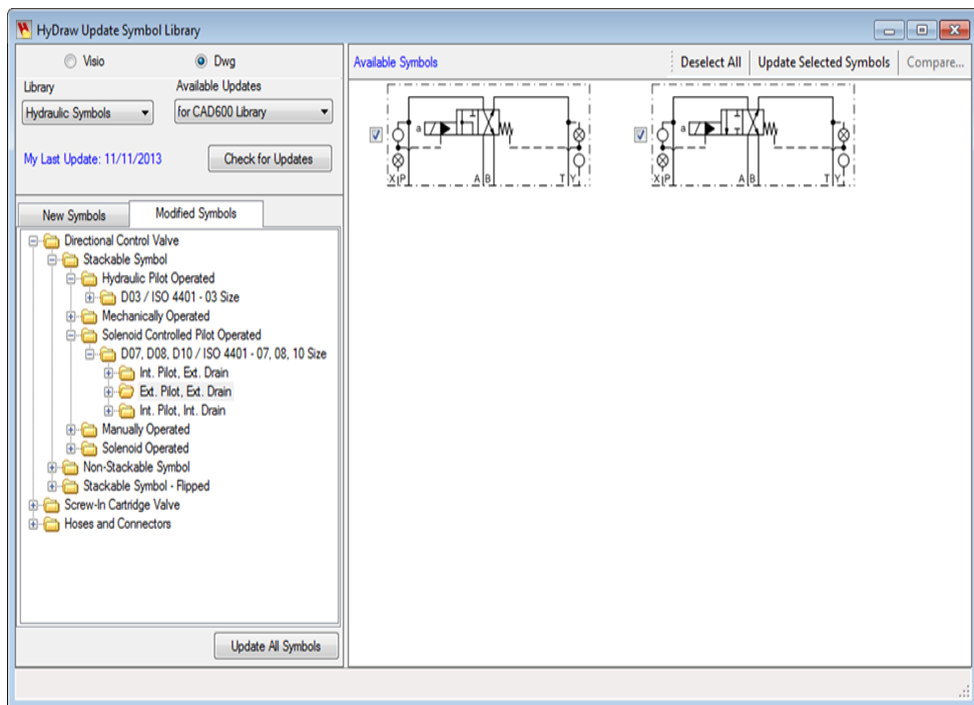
HyDraw Update Symbol Library

Visio
Dwg

Library
Hydraulic Symbols

Available Updates
for CAD600 Library

My Last Update: 11/11/2013

Check for Updates

New Symbols
Modified Symbols

Directional Control Valve
Stackable Symbol
Hydraulic Pilot Operated
D03 / ISO 4401 - 03 Size
Mechanically Operated
Solenoid Controlled Pilot Operated
D07, D08, D10 / ISO 4401 - 07, 08, 10 Size
Int. Pilot, Ext. Drain
Ext. Pilot, Ext. Drain
Int. Pilot, Int. Drain
Manually Operated
Solenoid Operated
Non-Stackable Symbol
Stackable Symbol - Flipped
Screw-In Cartridge Valve
Hoses and Connectors

Update All Symbols

Available Symbols
Deselect All
Update Selected Symbols
Compare...

a
X P A B T Y

a
X P A B T Y